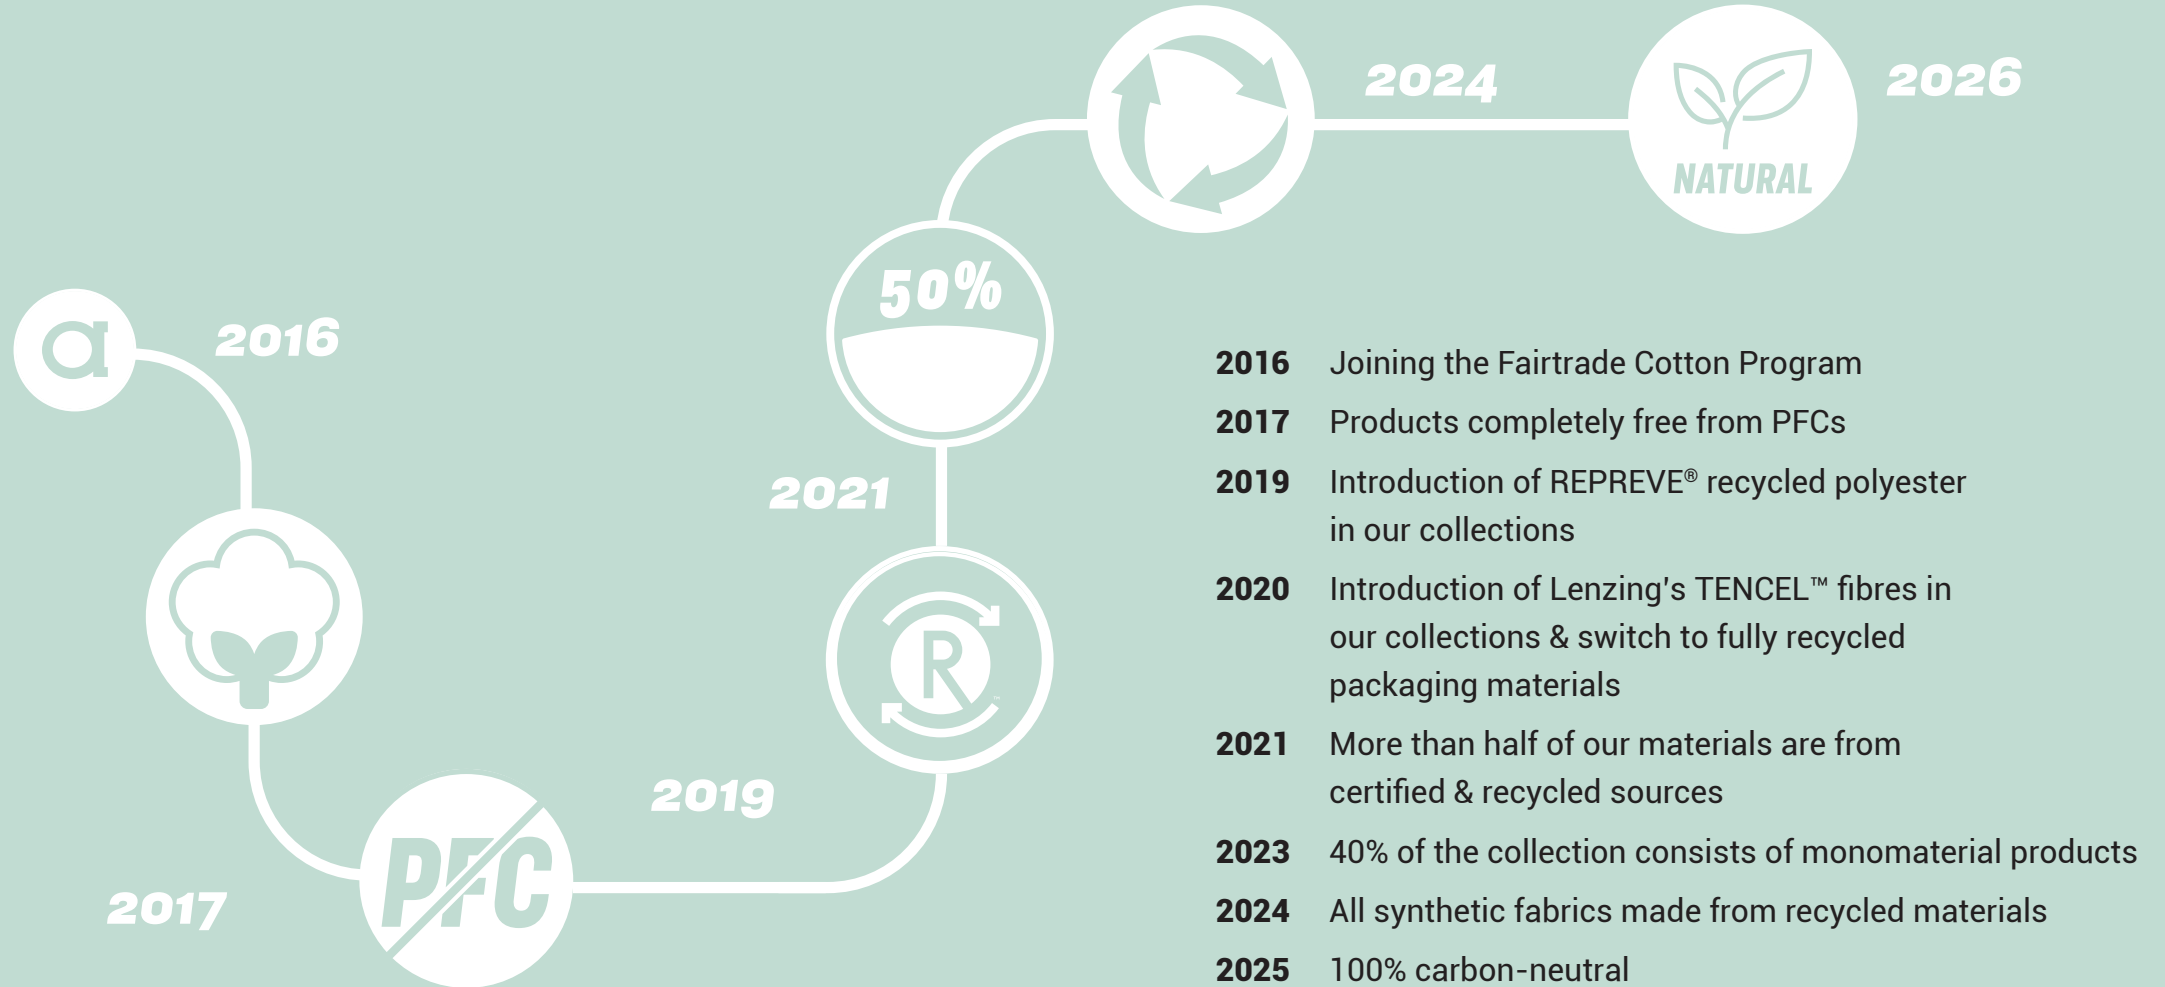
2024

2026

NATURAL

50%

2016

2021

2019

2017

PFC

R

2016 Joining the Fairtrade Cotton Program

2017 Products completely free from PFCs

2019 Introduction of REPREVE® recycled polyester in our collections

2020 Introduction of Lenzing's TENCEL™ fibres in our collections & switch to fully recycled packaging materials

2021 More than half of our materials are from certified & recycled sources

2023 40% of the collection consists of monomaterial products

2024 All synthetic fabrics made from recycled materials

2025 100% carbon-neutral